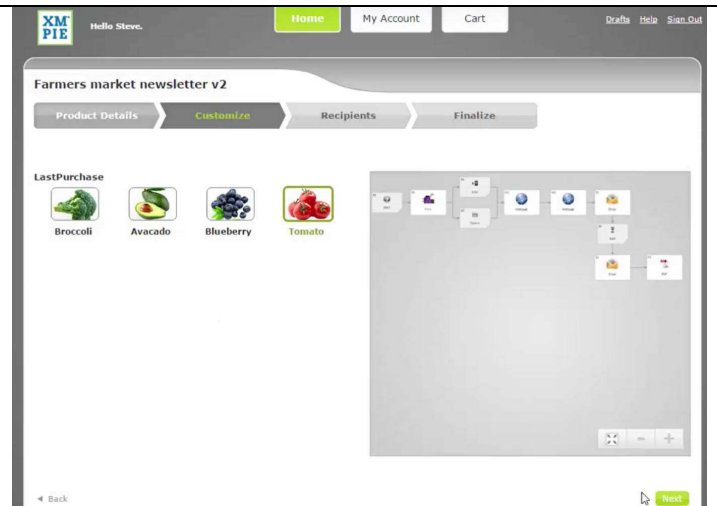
XMPIE Hello Steve.

Home My Account Cart

Drafts Help Sign Out

Farmers market newsletter v2

Product Details Customize Recipients Finalize

LastPurchase

Broccoli Avacado Blueberry Tomato

◄ Back

Next